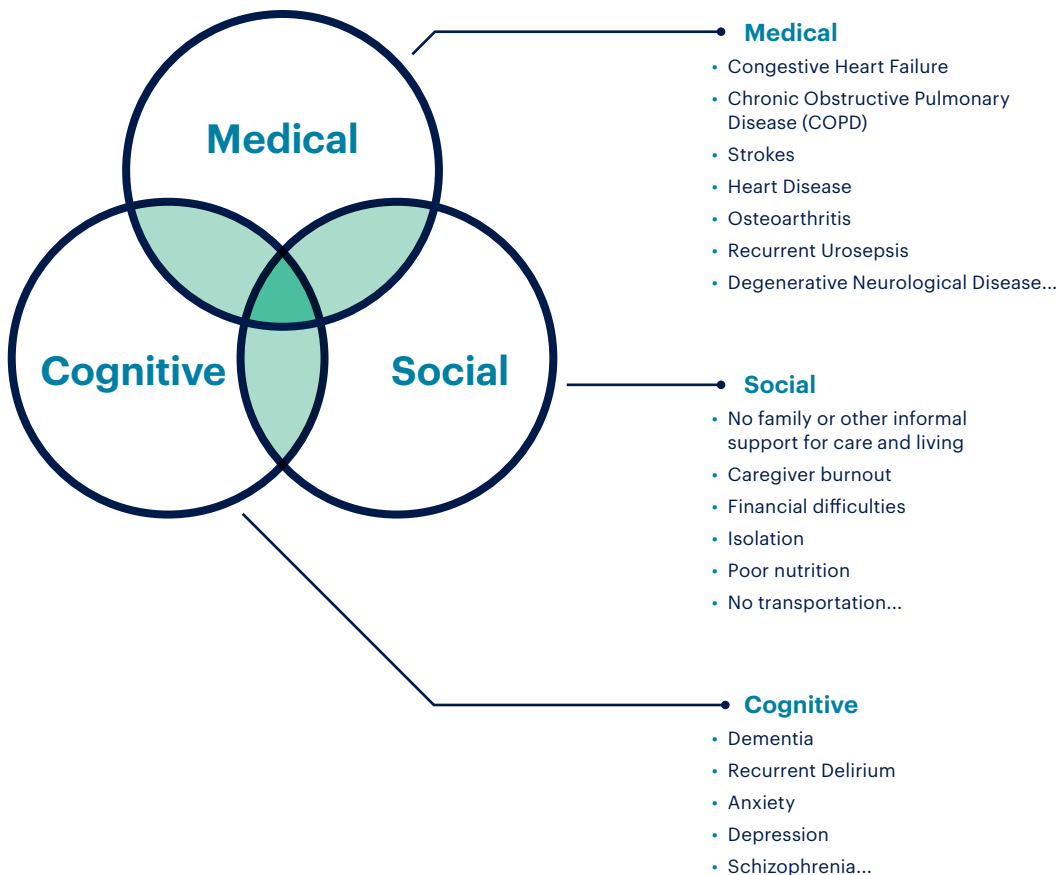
Medical

Cognitive

Social

Medical
- Congestive Heart Failure
- Chronic Obstructive Pulmonary Disease (COPD)
- Strokes
- Heart Disease
- Osteoarthritis
- Recurrent Urosepsis
- Degenerative Neurological Disease...

Social
- No family or other informal support for care and living
- Caregiver burnout
- Financial difficulties
- Isolation
- Poor nutrition
- No transportation...

Cognitive
- Dementia
- Recurrent Delirium
- Anxiety
- Depression
- Schizophrenia...